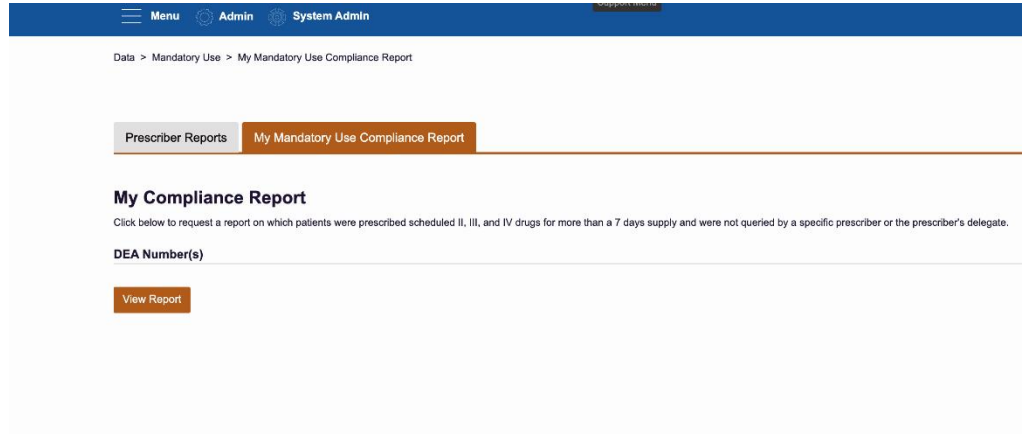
Menu Admin System Admin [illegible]

Data > Mandatory Use > My Mandatory Use Compliance Report

Prescriber Reports | My Mandatory Use Compliance Report

My Compliance Report

Click below to request a report on which patients were prescribed scheduled II, III, and IV drugs for more than a 7 days supply and were not queried by a specific prescriber or the prescriber's delegate.

DEA Number(s)

View Report